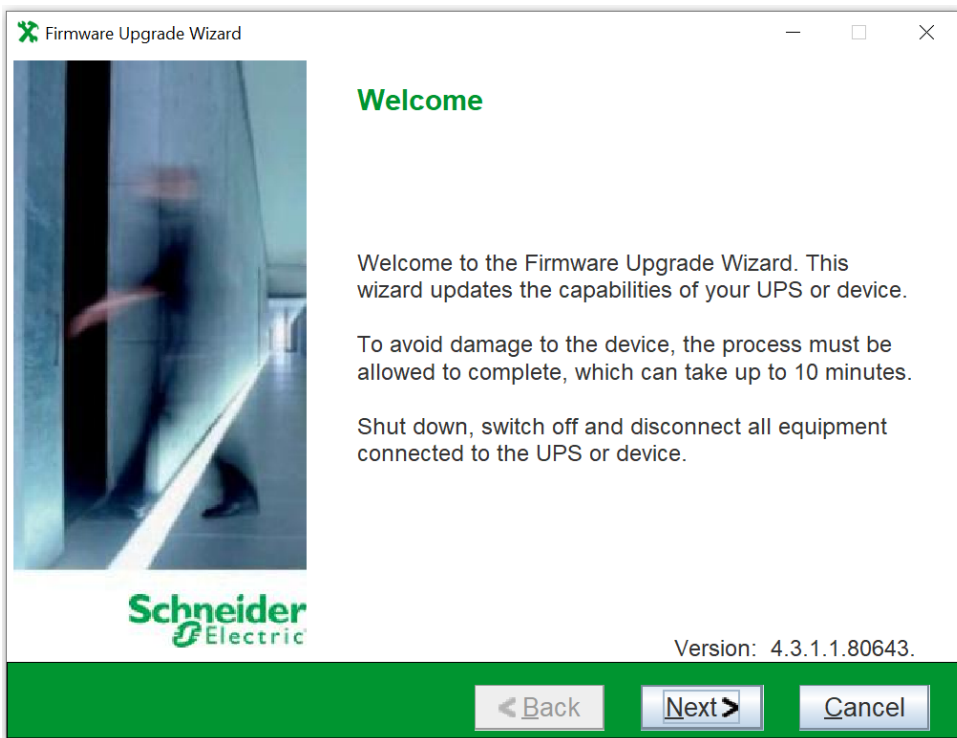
Firmware Upgrade Wizard

Welcome

Welcome to the Firmware Upgrade Wizard. This wizard updates the capabilities of your UPS or device.

To avoid damage to the device, the process must be allowed to complete, which can take up to 10 minutes.

Shut down, switch off and disconnect all equipment connected to the UPS or device.

Schneider Electric

Version: 4.3.1.1.80643.

< Back
Next >
Cancel